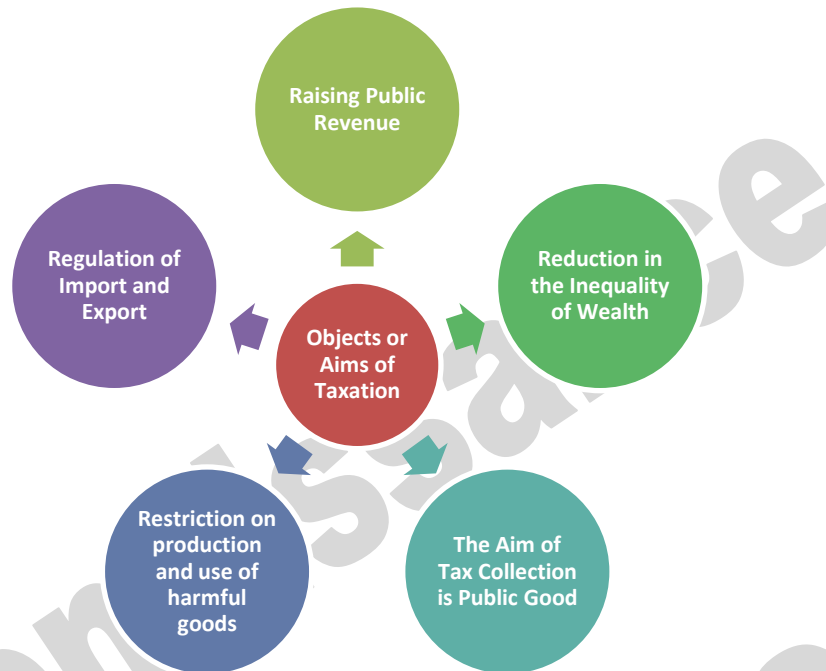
Raising Public Revenue

Regulation of Import and Export

Objects or Aims of Taxation

Reduction in the Inequality of Wealth

Restriction on production and use of harmful goods

The Aim of Tax Collection is Public Good